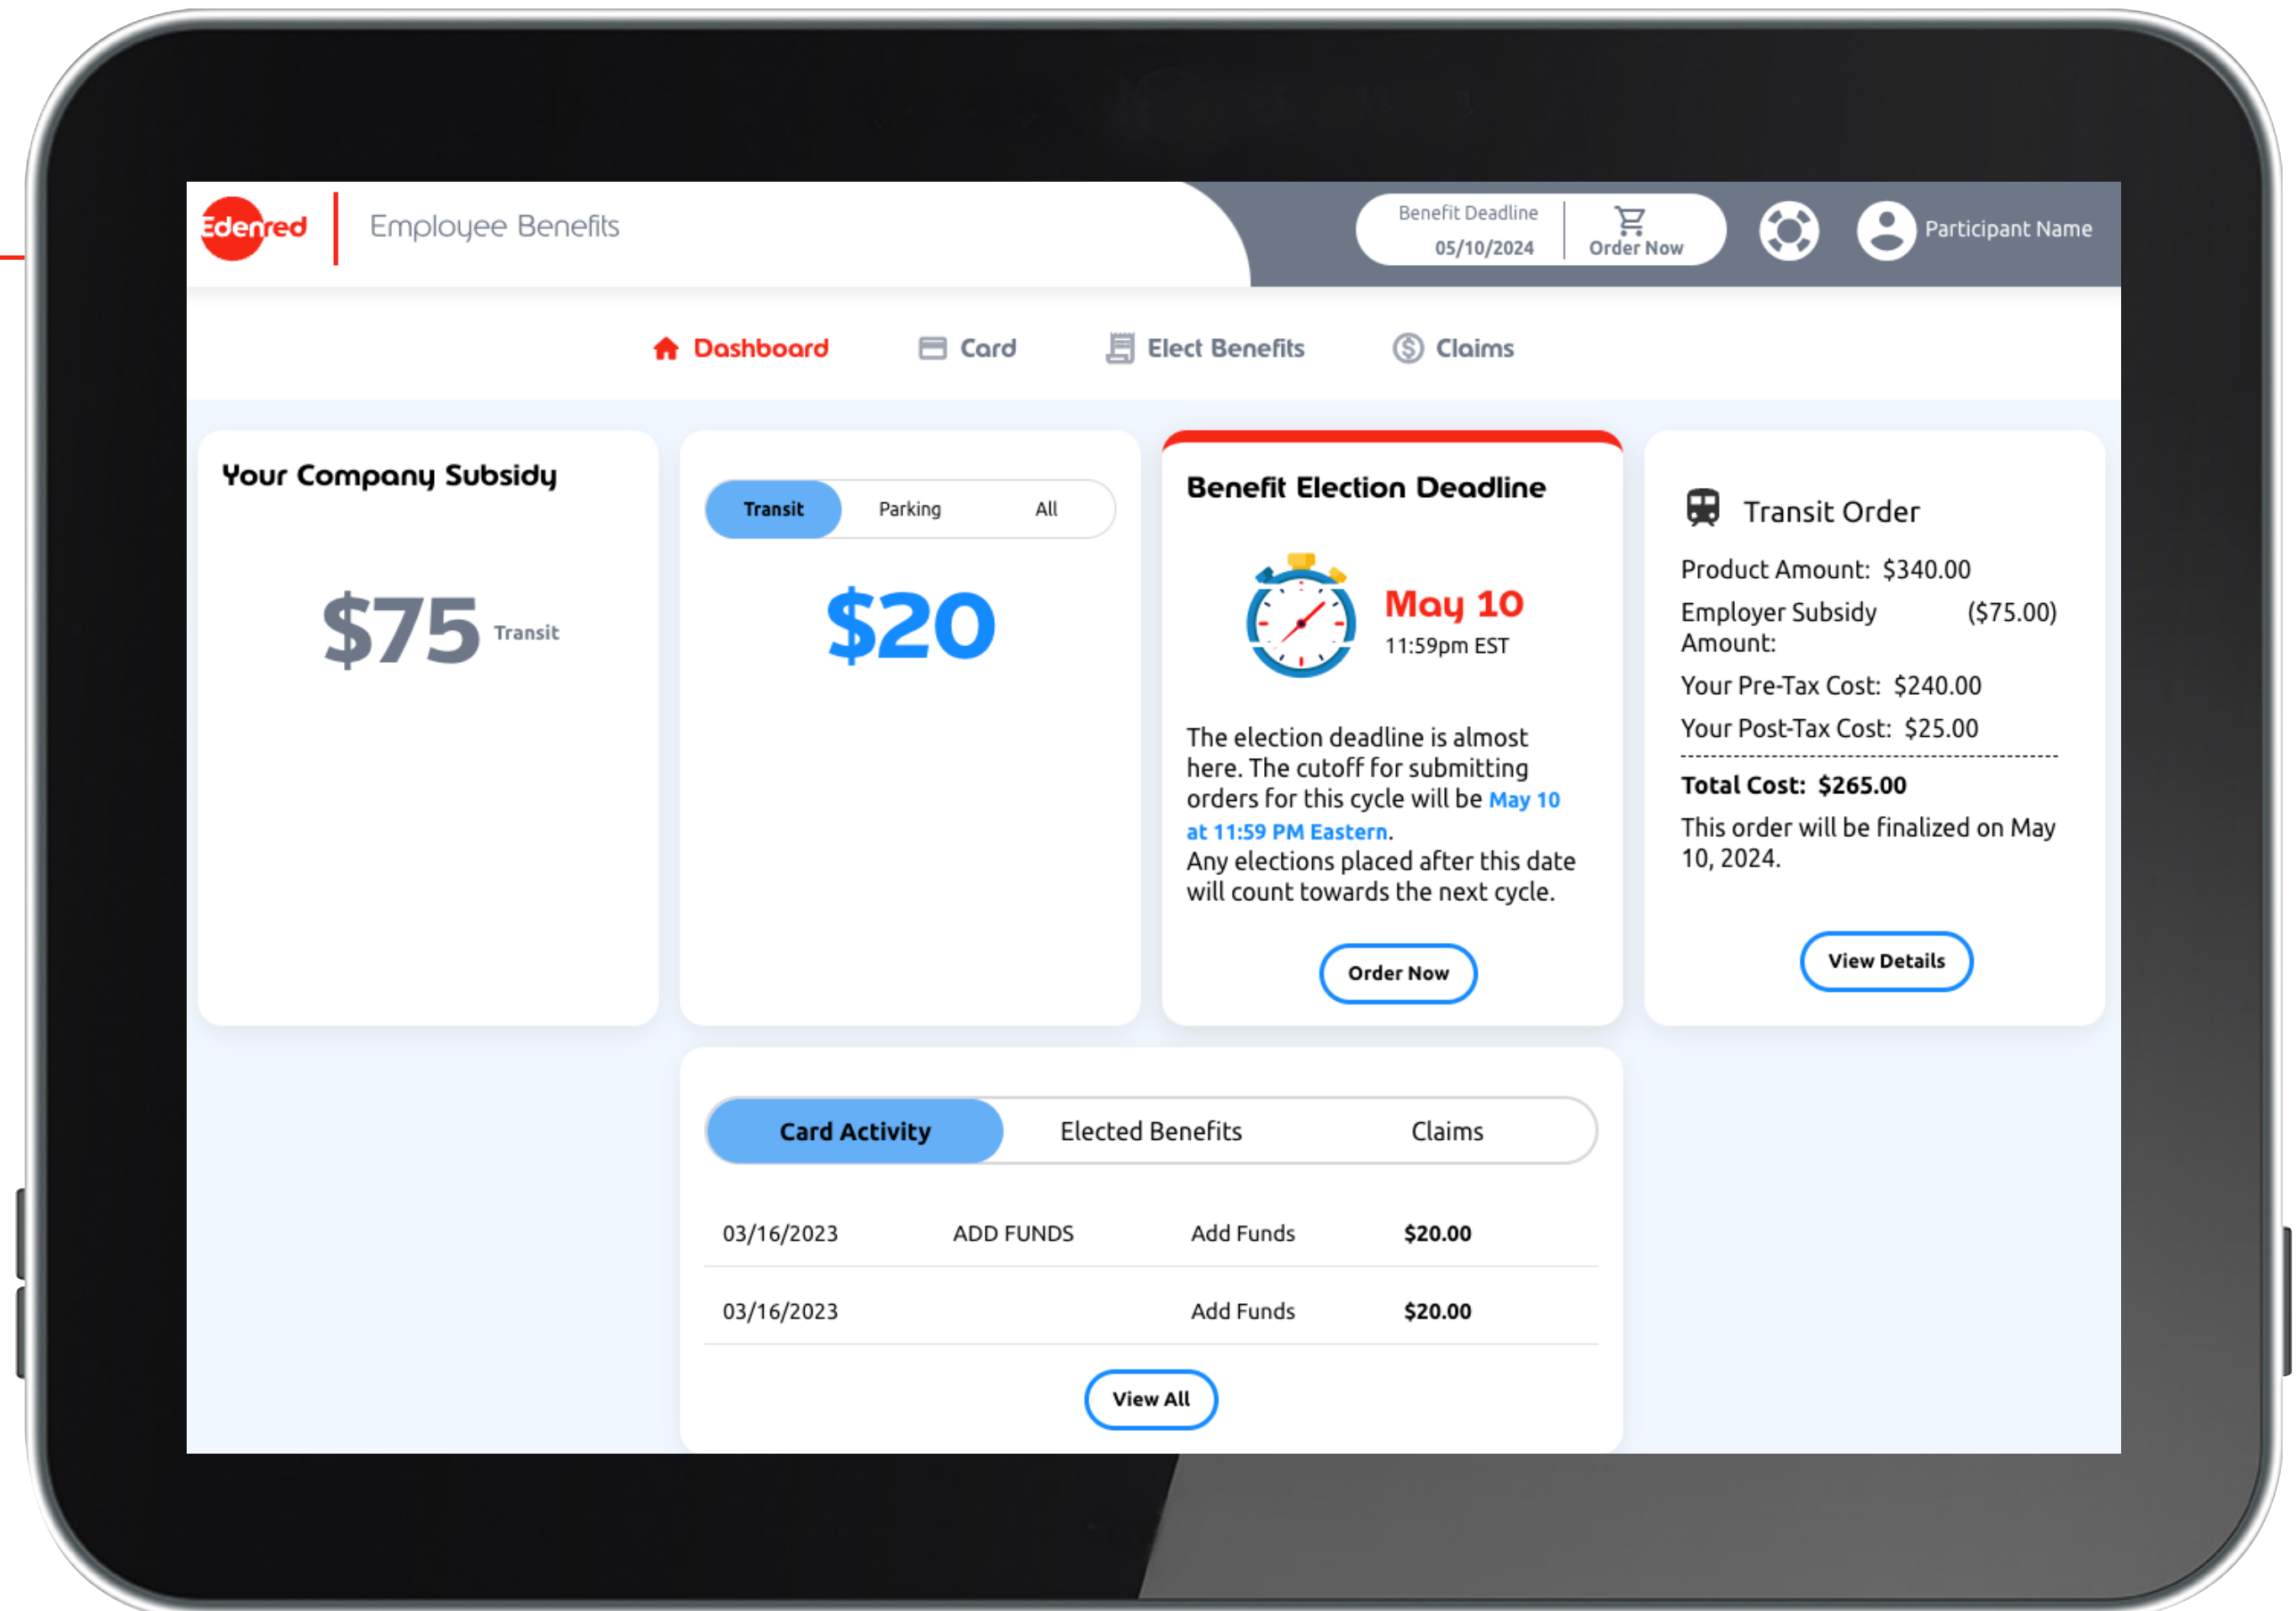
Edenred | Employee Benefits

Benefit Deadline 05/10/2024 | Order Now

Participant Name

Dashboard Card Elect Benefits Claims

Your Company Subsidy

$75 Transit

Transit Parking All

$20

Benefit Election Deadline

May 10
11:59pm EST

The election deadline is almost here. The cutoff for submitting orders for this cycle will be May 10 at 11:59 PM Eastern.
Any elections placed after this date will count towards the next cycle.

Order Now

Transit Order

Product Amount: $340.00
Employer Subsidy Amount: ($75.00)
Your Pre-Tax Cost: $240.00
Your Post-Tax Cost: $25.00

Total Cost: $265.00
This order will be finalized on May 10, 2024.

View Details

Card Activity Elected Benefits Claims

| 03/16/2023 | ADD FUNDS | Add Funds | $20.00 |
|---|---|---|---|
| 03/16/2023 | | Add Funds | $20.00 |

View All